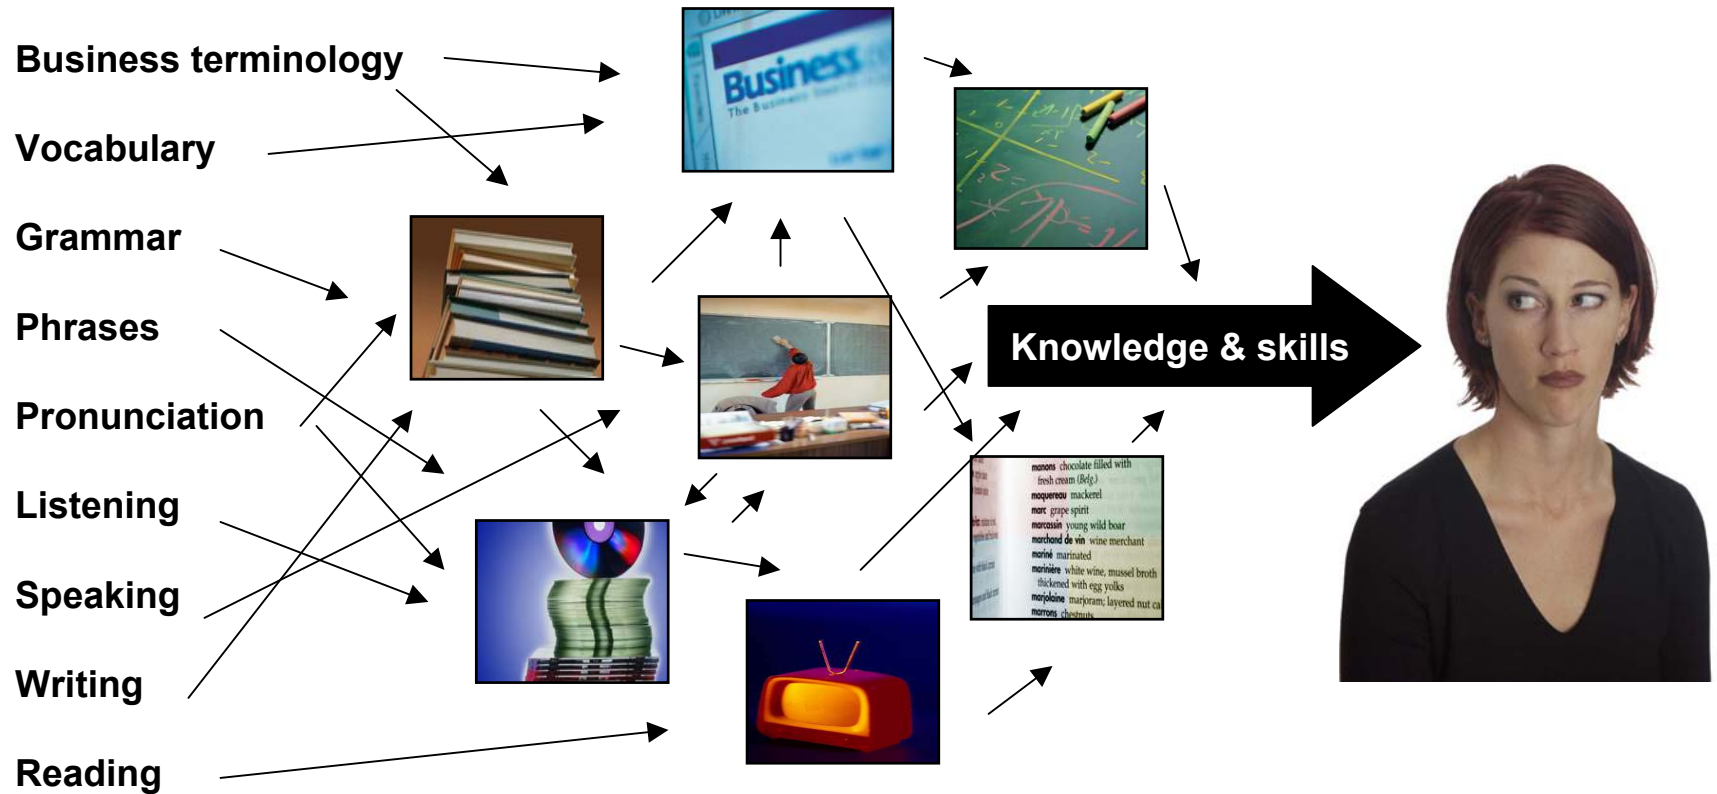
Business terminology

Vocabulary

Grammar

Phrases

Pronunciation

Listening

Speaking

Writing

Reading

Business

The Business

Knowledge & skills

manons chocolate filled with fresh cream (Belg.)
maquereau mackerel
marc grape spirit
marcassin young wild boar
marchand de vin wine merchant
mariné marinated
marinière white wine, mussel broth thickened with egg yolks
marjolaine marjoram; layered nut ca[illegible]
marrons chestnuts